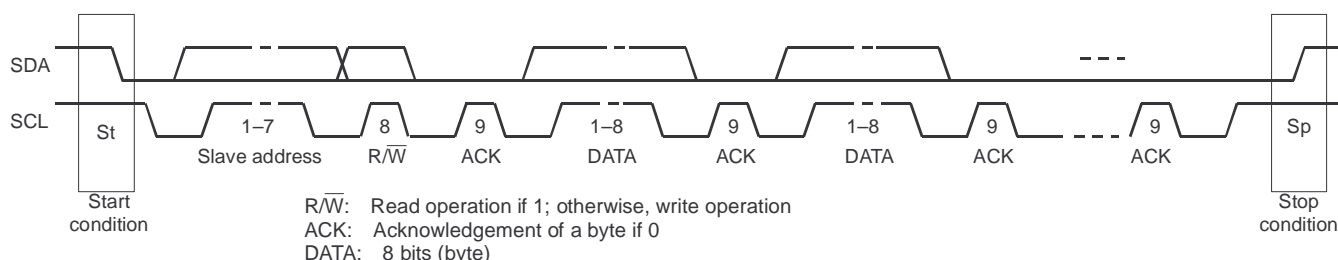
SDA

SCL

St

1–7
Slave address

8
R/$\overline{W}$

9
ACK

1–8
DATA

9
ACK

1–8
DATA

9
ACK

9
ACK

Sp

Start condition

Stop condition

R/$\overline{W}$: Read operation if 1; otherwise, write operation
ACK: Acknowledgement of a byte if 0
DATA: 8 bits (byte)